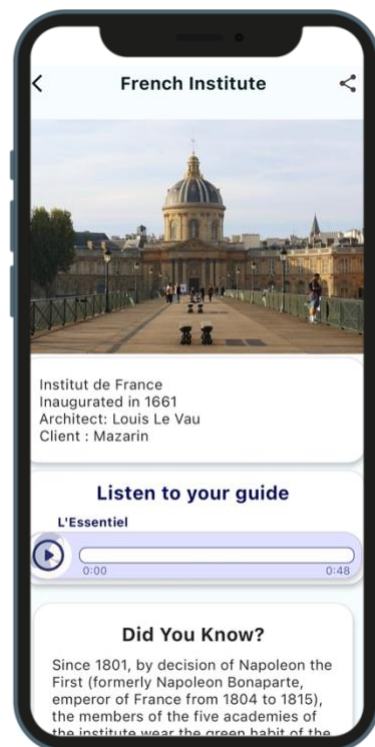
<

French Institute

Institut de France
Inaugurated in 1661
Architect: Louis Le Vau
Client : Mazarin

Listen to your guide

L'Essentiel

0:00

0:48

Did You Know?

Since 1801, by decision of Napoleon the First (formerly Napoleon Bonaparte, emperor of France from 1804 to 1815), the members of the five academies of the institute wear the green habit of the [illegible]